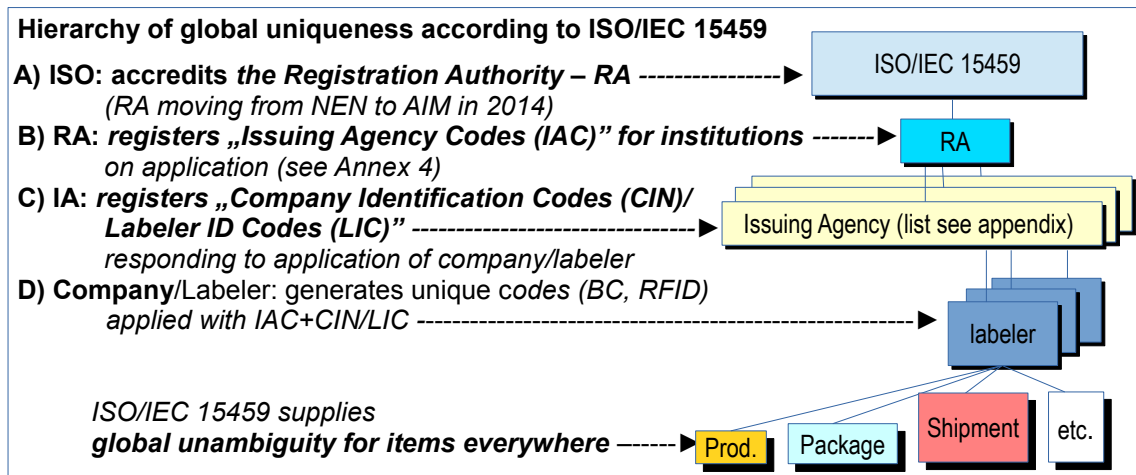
**Hierarchy of global uniqueness according to ISO/IEC 15459**

**A) ISO: accredits *the Registration Authority – RA*** ----------------►

*(RA moving from NEN to AIM in 2014)*

**B) RA: *registers „Issuing Agency Codes (IAC)" for institutions*** -------►

*on application (see Annex 4)*

**C) IA: *registers „Company Identification Codes (CIN)/ Labeler ID Codes (LIC)"*** ---------------------------------►

*responding to application of company/labeler*

**D) Company**/Labeler: generates unique c*odes (BC, RFID) applied with IAC+CIN/LIC* -----------------------------------------------------------►

*ISO/IEC 15459 supplies*

***global unambiguity for items everywhere*** ------►

ISO/IEC 15459

RA

Issuing Agency (list see appendix)

labeler

Prod.

Package

Shipment

etc.